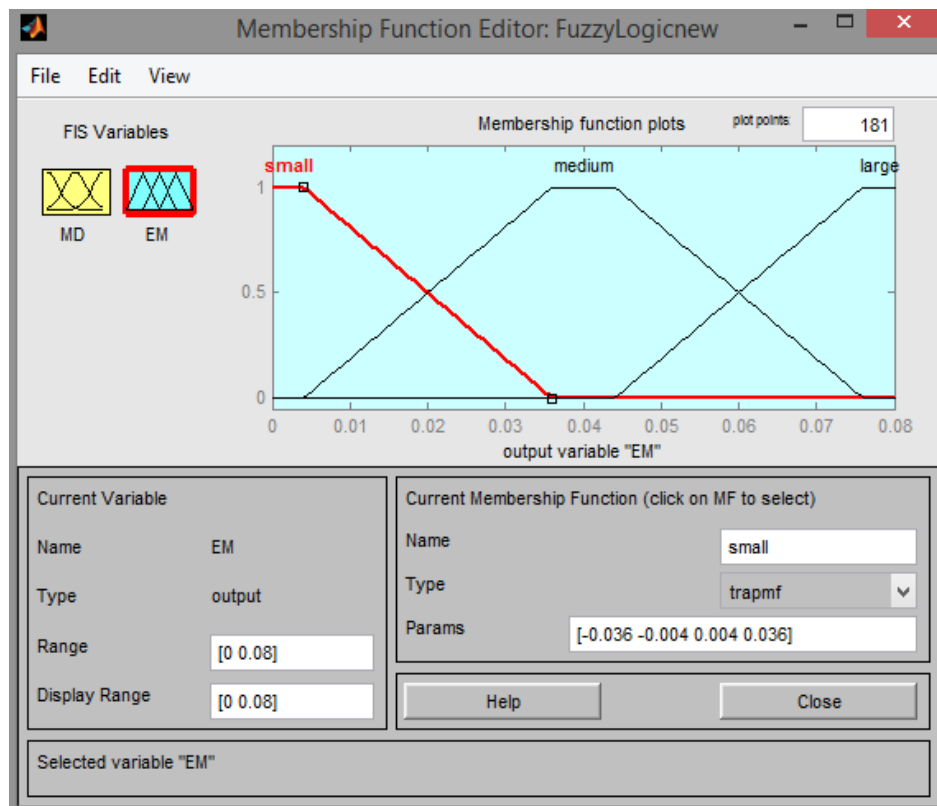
Membership Function Editor: FuzzyLogicnew

File Edit View

FIS Variables

MD EM

Membership function plots

plot points: 181

small medium large

1

0.5

0

0 0.01 0.02 0.03 0.04 0.05 0.06 0.07 0.08

output variable "EM"

Current Variable

Name EM

Type output

Range [0 0.08]

Display Range [0 0.08]

Current Membership Function (click on MF to select)

Name small

Type trapmf

Params [-0.036 -0.004 0.004 0.036]

Help

Close

Selected variable "EM"